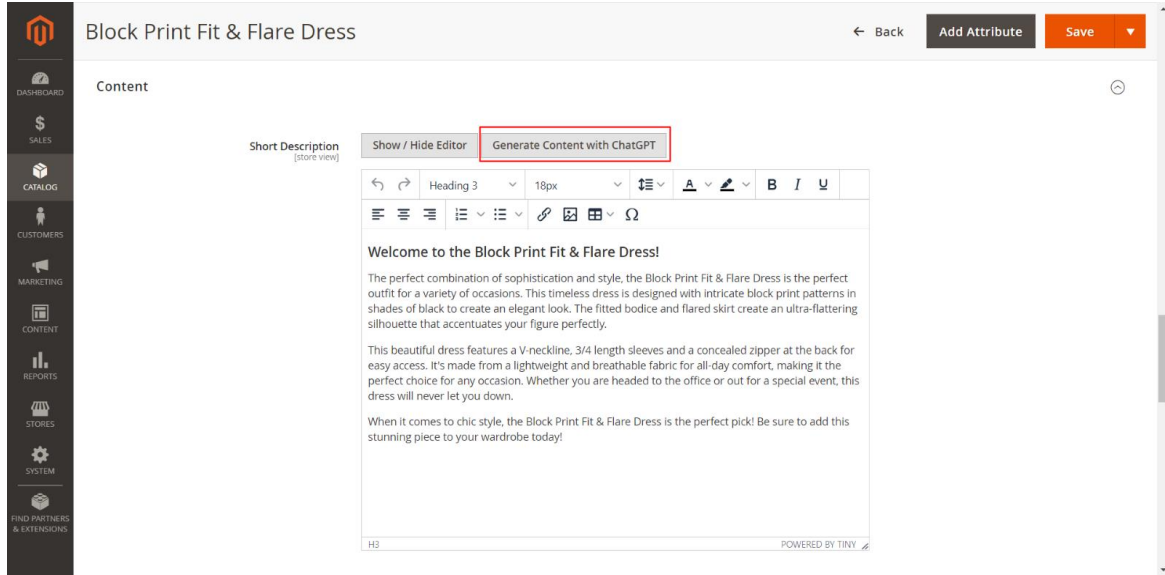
DASHBOARD
$ SALES
CATALOG
CUSTOMERS
MARKETING
CONTENT
REPORTS
STORES
SYSTEM
FIND PARTNERS & EXTENSIONS

Block Print Fit & Flare Dress

← Back Add Attribute Save ▼

Content

Short Description [store view]

Show / Hide Editor Generate Content with ChatGPT

Heading 3 18px B I U

Ω

Welcome to the Block Print Fit & Flare Dress!

The perfect combination of sophistication and style, the Block Print Fit & Flare Dress is the perfect outfit for a variety of occasions. This timeless dress is designed with intricate block print patterns in shades of black to create an elegant look. The fitted bodice and flared skirt create an ultra-flattering silhouette that accentuates your figure perfectly.

This beautiful dress features a V-neckline, 3/4 length sleeves and a concealed zipper at the back for easy access. It's made from a lightweight and breathable fabric for all-day comfort, making it the perfect choice for any occasion. Whether you are headed to the office or out for a special event, this dress will never let you down.

When it comes to chic style, the Block Print Fit & Flare Dress is the perfect pick! Be sure to add this stunning piece to your wardrobe today!

H3

POWERED BY TINY